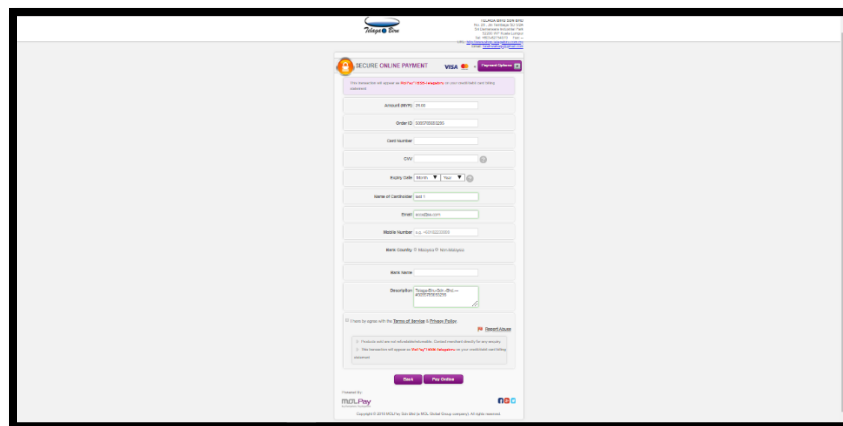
Telaga Biru

SECURE ONLINE PAYMENT

VISA

Payment Options

This transaction will appear as MolPay* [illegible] on your credit/debit card billing statement.

Amount (MYR) 35.00

Order ID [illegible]

Card Number

CVV

Expiry Date Month Year

Name of Cardholder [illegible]

Email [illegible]

Mobile Number e.g. +60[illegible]

Bank Country Malaysia Non-Malaysia

Bank Name

Description Telaga-Biru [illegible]

I hereby agreed with the Terms of Service & Privacy Policy

Report Abuse

Products and services are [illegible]. Contact merchant directly for any enquiry.

This transaction will appear as MolPay* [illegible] on your credit/debit card billing statement.

Back Pay Online

Powered by

MOLPay

Copyright © 2015 MOLPay Sdn Bhd (a MOL Global Group company). All rights reserved.